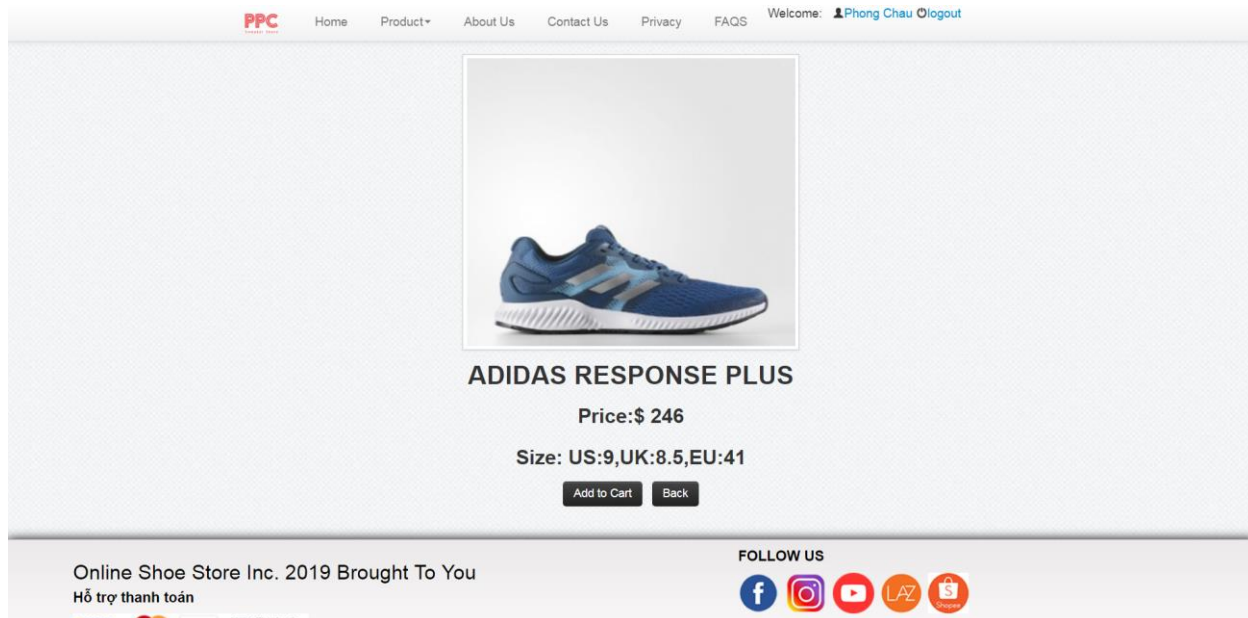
PPC

Home Product About Us Contact Us Privacy FAQS Welcome: Phong Chau logout

ADIDAS RESPONSE PLUS

Price:$ 246

Size: US:9,UK:8.5,EU:41

Add to Cart Back

FOLLOW US

Online Shoe Store Inc. 2019 Brought To You

Hỗ trợ thanh toán

LAZ

Shopee